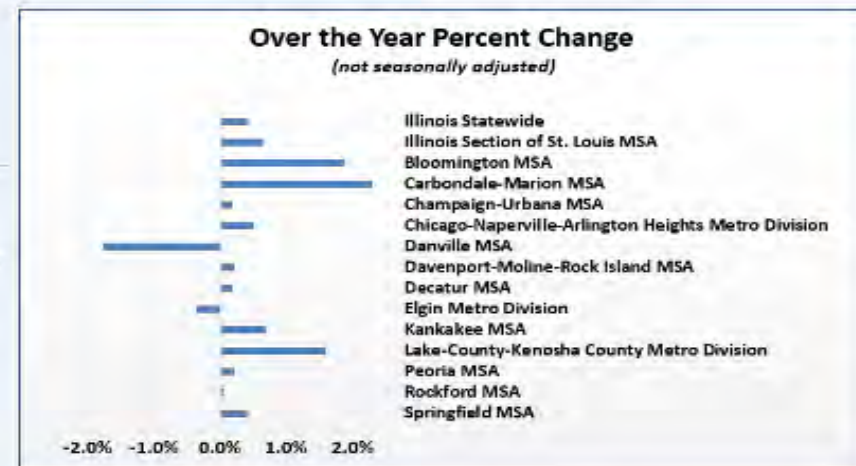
Over the Year Percent Change

(not seasonally adjusted)

Illinois Statewide
Illinois Section of St. Louis MSA
Bloomington MSA
Carbondale-Marion MSA
Champaign-Urbana MSA
Chicago-Naperville-Arlington Heights Metro Division
Danville MSA
Davenport-Moline-Rock Island MSA
Decatur MSA
Elgin Metro Division
Kankakee MSA
Lake-County-Kenosha County Metro Division
Peoria MSA
Rockford MSA
Springfield MSA

-2.0% -1.0% 0.0% 1.0% 2.0%